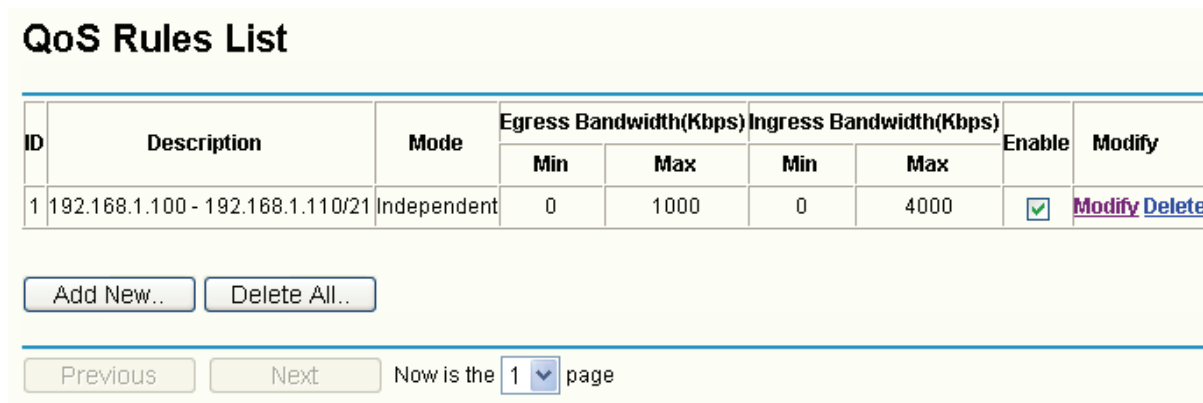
QoS Rules List

| ID | Description | Mode | Egress Bandwidth(Kbps) Min | Egress Bandwidth(Kbps) Max | Ingress Bandwidth(Kbps) Min | Ingress Bandwidth(Kbps) Max | Enable | Modify |
|---|---|---|---|---|---|---|---|---|
| 1 | 192.168.1.100 - 192.168.1.110/21 | Independent | 0 | 1000 | 0 | 4000 | ☑ | Modify Delete |

Add New.. Delete All..

Previous Next Now is the 1 page